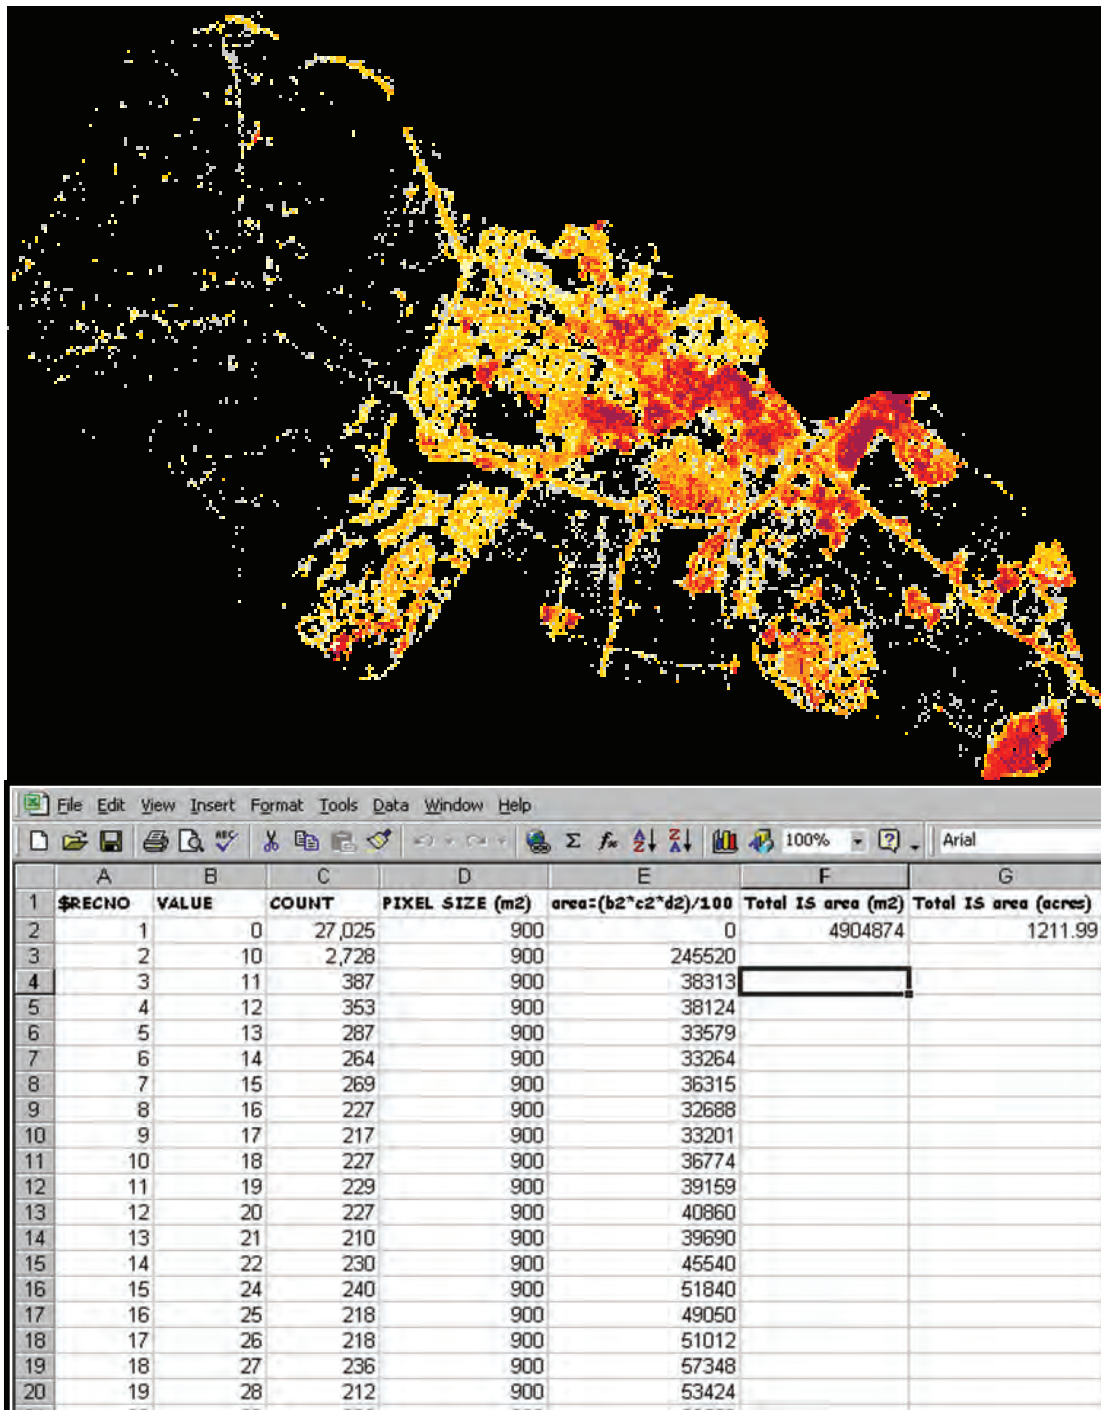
File Edit View Insert Format Tools Data Window Help

100% Arial

| | A | B | C | D | E | F | G |
|---|---|---|---|---|---|---|---|
| 1 | $RECNO | VALUE | COUNT | PIXEL SIZE (m2) | area=(b2*c2*d2)/100 | Total IS area (m2) | Total IS area (acres) |
| 2 | 1 | 0 | 27,025 | 900 | 0 | 4904874 | 1211.99 |
| 3 | 2 | 10 | 2,728 | 900 | 245520 | | |
| 4 | 3 | 11 | 387 | 900 | 38313 | | |
| 5 | 4 | 12 | 353 | 900 | 38124 | | |
| 6 | 5 | 13 | 287 | 900 | 33579 | | |
| 7 | 6 | 14 | 264 | 900 | 33264 | | |
| 8 | 7 | 15 | 269 | 900 | 36315 | | |
| 9 | 8 | 16 | 227 | 900 | 32688 | | |
| 10 | 9 | 17 | 217 | 900 | 33201 | | |
| 11 | 10 | 18 | 227 | 900 | 36774 | | |
| 12 | 11 | 19 | 229 | 900 | 39159 | | |
| 13 | 12 | 20 | 227 | 900 | 40860 | | |
| 14 | 13 | 21 | 210 | 900 | 39690 | | |
| 15 | 14 | 22 | 230 | 900 | 45540 | | |
| 16 | 15 | 24 | 240 | 900 | 51840 | | |
| 17 | 16 | 25 | 218 | 900 | 49050 | | |
| 18 | 17 | 26 | 218 | 900 | 51012 | | |
| 19 | 18 | 27 | 236 | 900 | 57348 | | |
| 20 | 19 | 28 | 212 | 900 | 53424 | | |